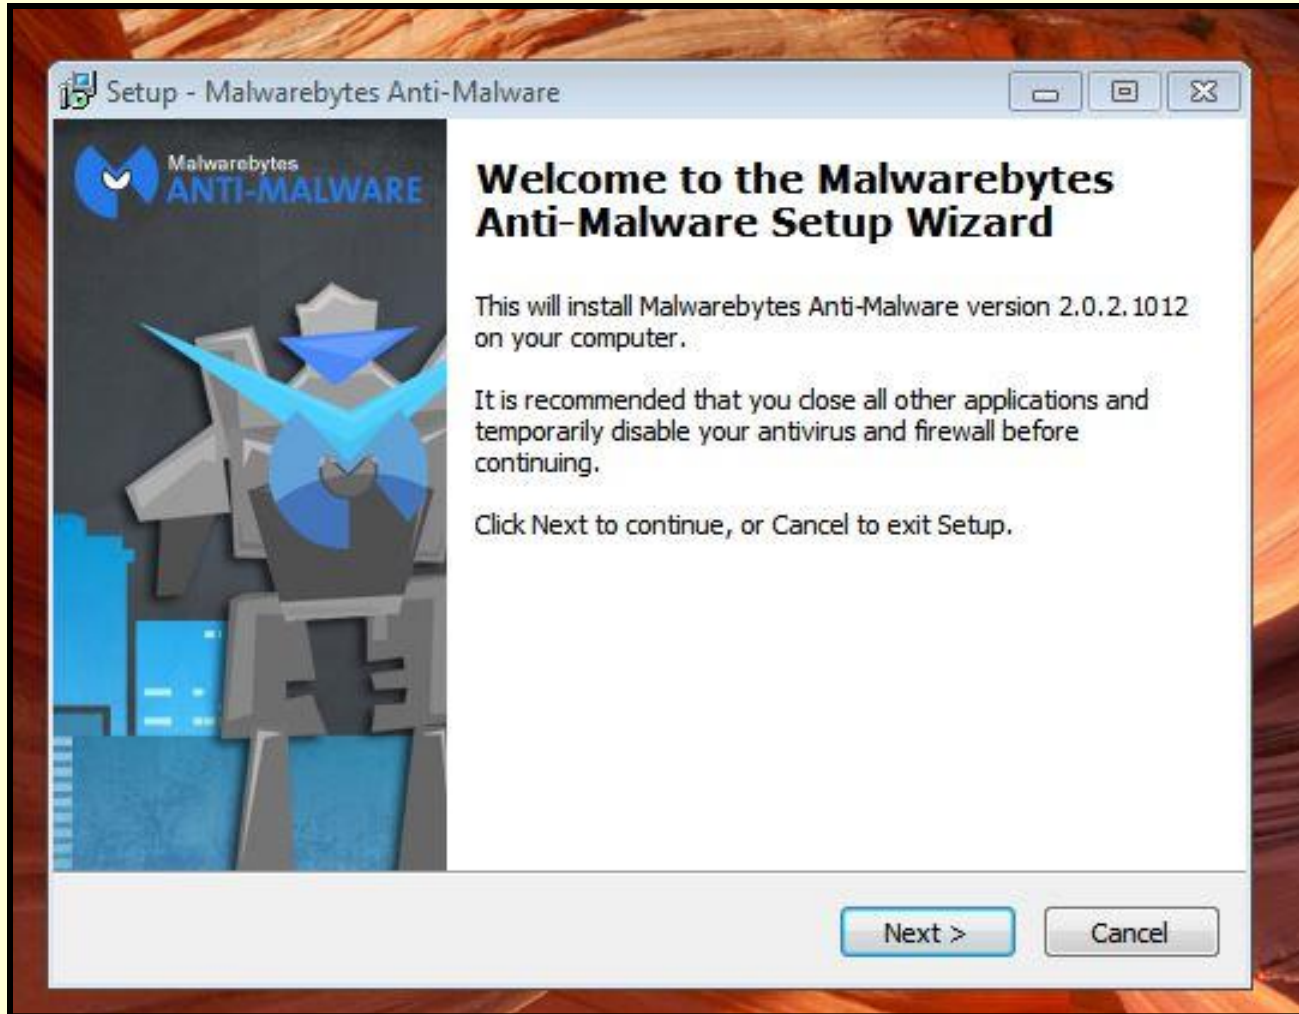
Setup - Malwarebytes Anti-Malware

Malwarebytes
ANTI-MALWARE

Welcome to the Malwarebytes Anti-Malware Setup Wizard

This will install Malwarebytes Anti-Malware version 2.0.2.1012 on your computer.

It is recommended that you close all other applications and temporarily disable your antivirus and firewall before continuing.

Click Next to continue, or Cancel to exit Setup.

Next >

Cancel